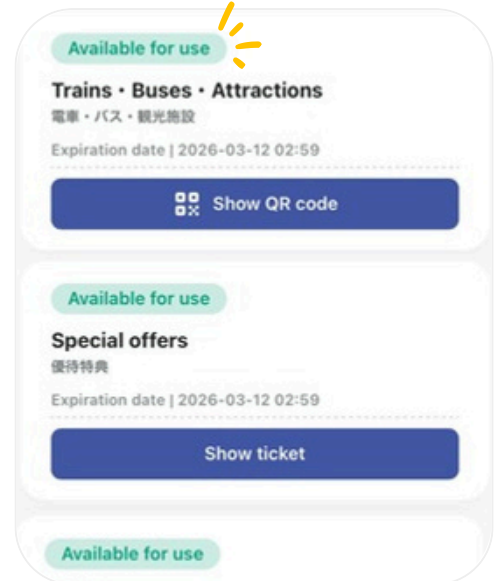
Available for use

Trains・Buses・Attractions
電車・バス・観光施設

Expiration date | 2026-03-12 02:59

Show QR code

Available for use

Special offers
優待特典

Expiration date | 2026-03-12 02:59

Show ticket

Available for use